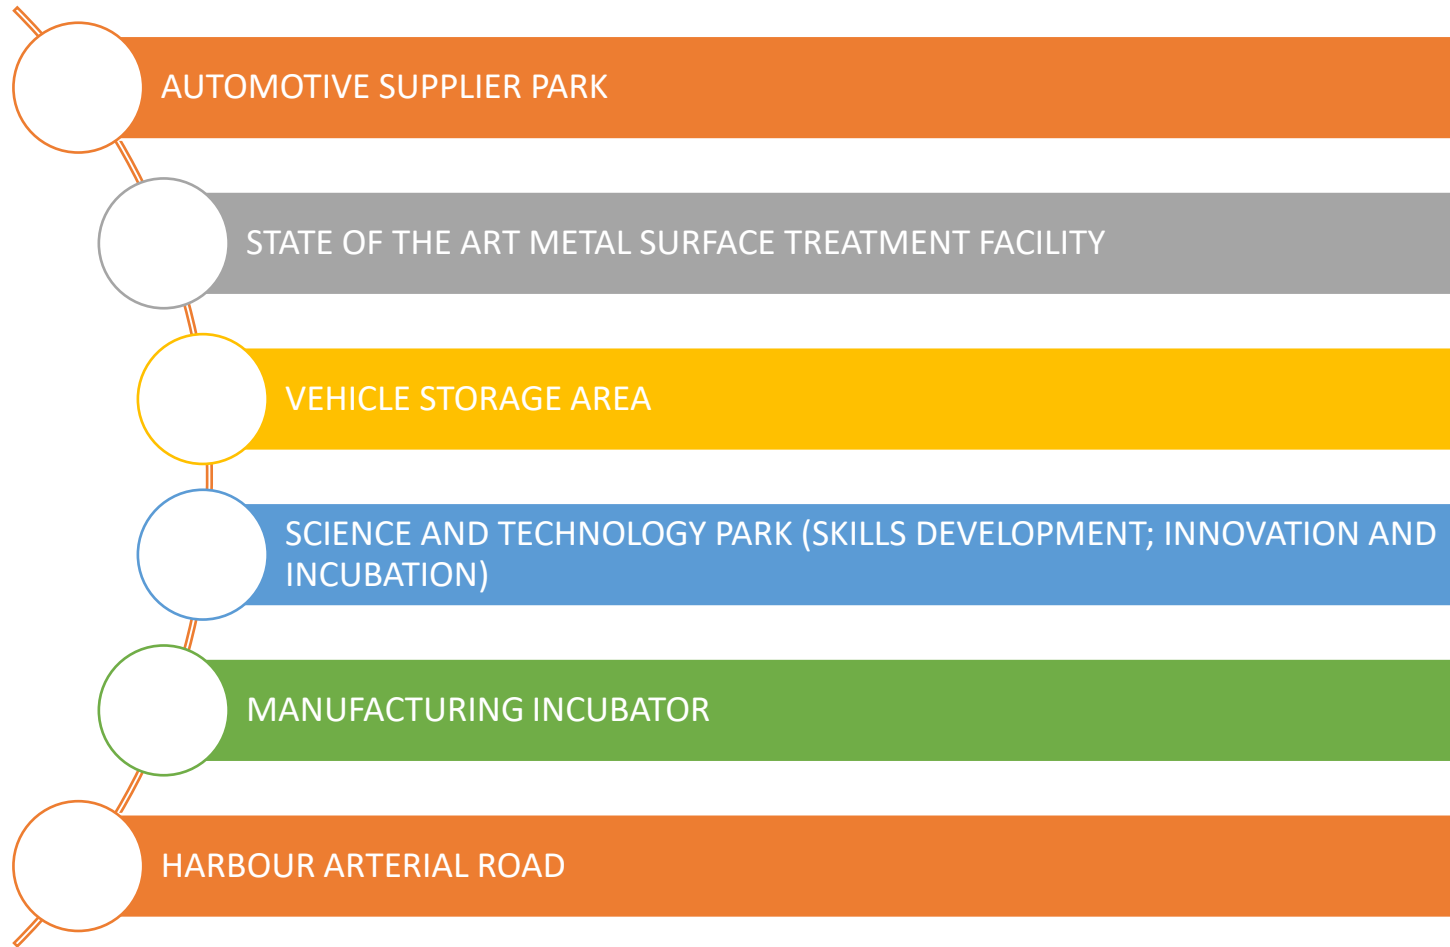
AUTOMOTIVE SUPPLIER PARK

STATE OF THE ART METAL SURFACE TREATMENT FACILITY

VEHICLE STORAGE AREA

SCIENCE AND TECHNOLOGY PARK (SKILLS DEVELOPMENT; INNOVATION AND INCUBATION)

MANUFACTURING INCUBATOR

HARBOUR ARTERIAL ROAD